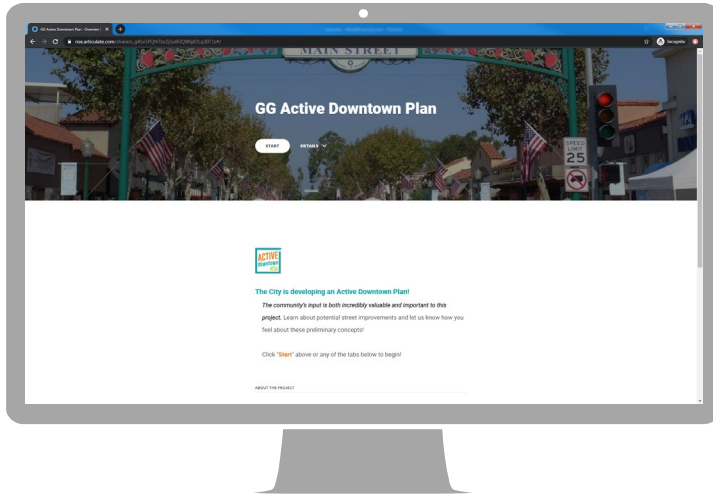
GG Active Downtown Plan - Overview

rise.articulate.com/share/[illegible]

Incognito

MAIN STREET

GG Active Downtown Plan

START

DETAILS

SPEED LIMIT 25

ACTIVE DOWNTOWN

The City is developing an Active Downtown Plan!

The community's input is both incredibly valuable and important to this project. Learn about potential street improvements and let us know how you feel about these preliminary concepts!

Click "Start" above or any of the tabs below to begin!

ABOUT THE PROJECT